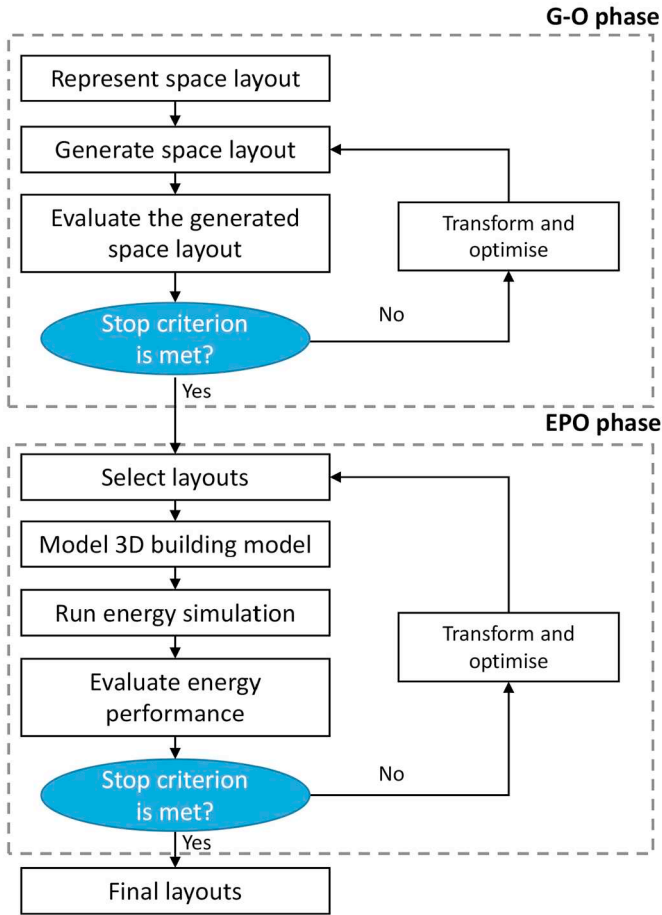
G-O phase

Represent space layout

Generate space layout

Evaluate the generated space layout

Transform and optimise

Stop criterion is met?

No

Yes

EPO phase

Select layouts

Model 3D building model

Run energy simulation

Transform and optimise

Evaluate energy performance

Stop criterion is met?

No

Yes

Final layouts